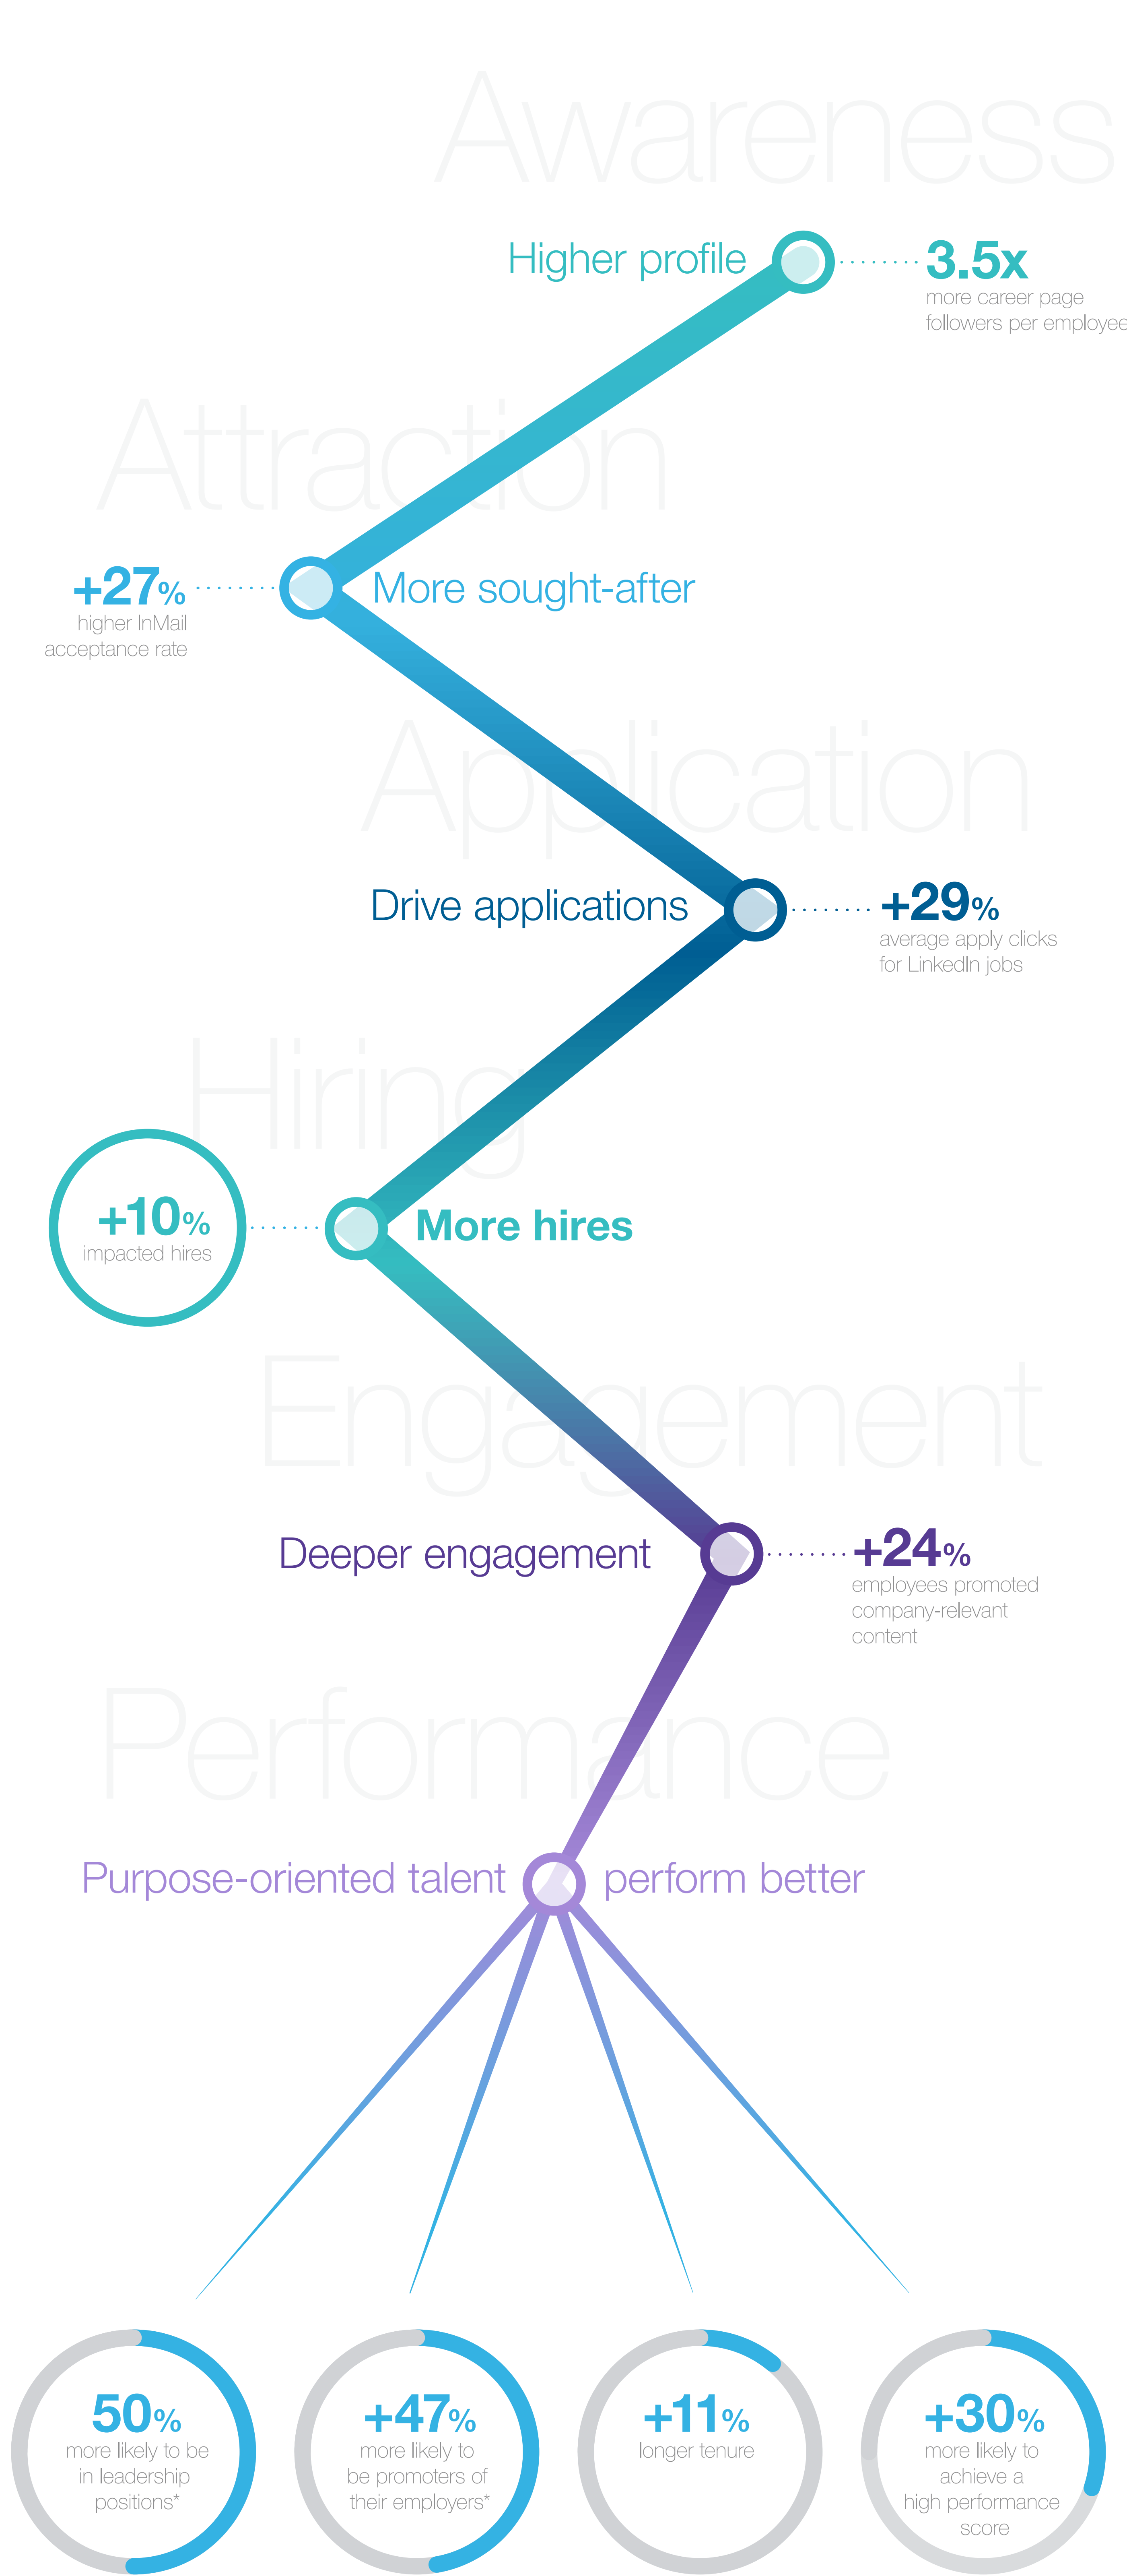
Awareness

Higher profile

3.5x
more career page followers per employee

Attraction

+27%
higher InMail acceptance rate

More sought-after

Application

Drive applications

+29%
average apply clicks for LinkedIn jobs

Hiring

+10%
impacted hires

More hires

Engagement

Deeper engagement

+24%
employees promoted company-relevant content

Performance

Purpose-oriented talent perform better

50%
more likely to be in leadership positions*

+47%
more likely to be promoters of their employers*

+11%
longer tenure

+30%
more likely to achieve a high performance score